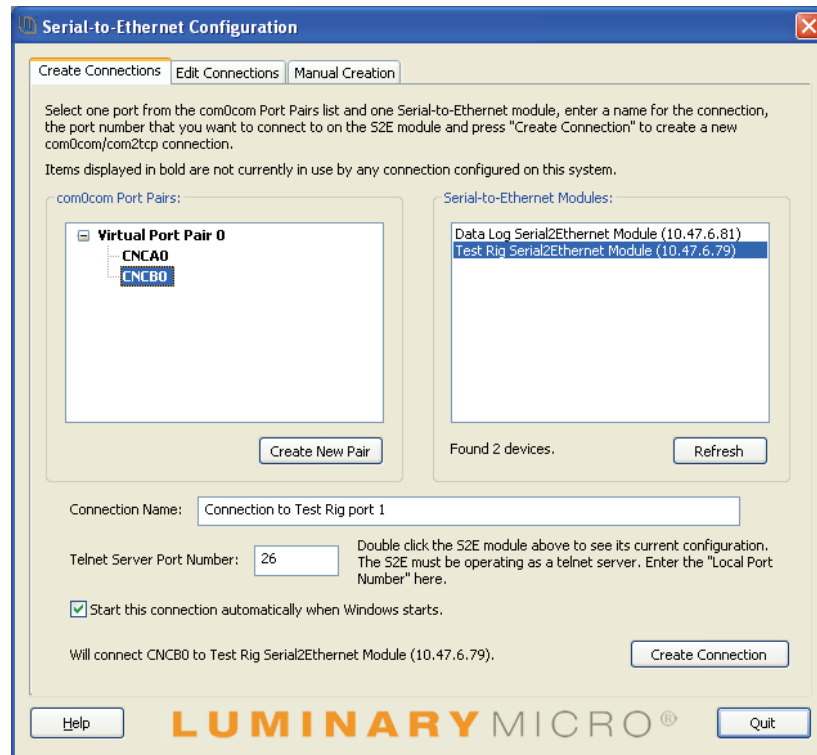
Serial-to-Ethernet Configuration

Create Connections | Edit Connections | Manual Creation

Select one port from the com0com Port Pairs list and one Serial-to-Ethernet module, enter a name for the connection, the port number that you want to connect to on the S2E module and press "Create Connection" to create a new com0com/com2tcp connection.

Items displayed in bold are not currently in use by any connection configured on this system.

com0com Port Pairs:

Virtual Port Pair 0
CNCA0
CNCB0

Create New Pair

Serial-to-Ethernet Modules:

Data Log Serial2Ethernet Module (10.47.6.81)
Test Rig Serial2Ethernet Module (10.47.6.79)

Found 2 devices.

Refresh

Connection Name: Connection to Test Rig port 1

Telnet Server Port Number: 26

Double click the S2E module above to see its current configuration. The S2E must be operating as a telnet server. Enter the "Local Port Number" here.

Start this connection automatically when Windows starts.

Will connect CNCB0 to Test Rig Serial2Ethernet Module (10.47.6.79).

Create Connection

Help

LUMINARY MICRO®

Quit